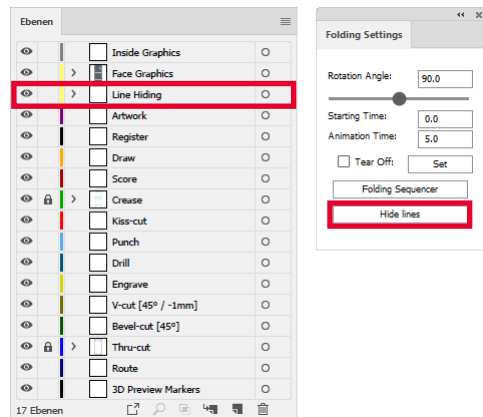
Ebenen

Inside Graphics
Face Graphics
Line Hiding
Artwork
Register
Draw
Score
Crease
Kiss-cut
Punch
Drill
Engrave
V-cut [45° / -1mm]
Bevel-cut [45°]
Thru-cut
Route
3D Preview Markers

17 Ebenen

Folding Settings

Rotation Angle: 90.0

Starting Time: 0.0
Animation Time: 5.0

Tear Off: Set

Folding Sequencer

Hide lines